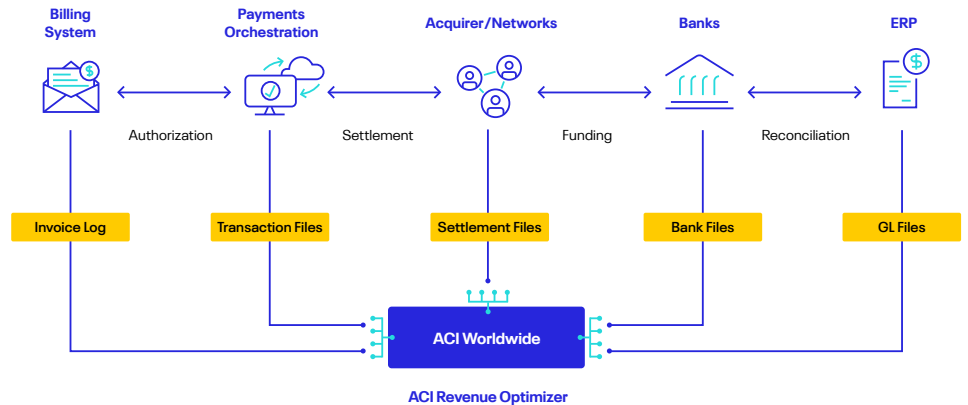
Billing System

Payments Orchestration

Acquirer/Networks

Banks

ERP

Authorization

Settlement

Funding

Reconciliation

Invoice Log

Transaction Files

Settlement Files

Bank Files

GL Files

ACI Worldwide

ACI Revenue Optimizer